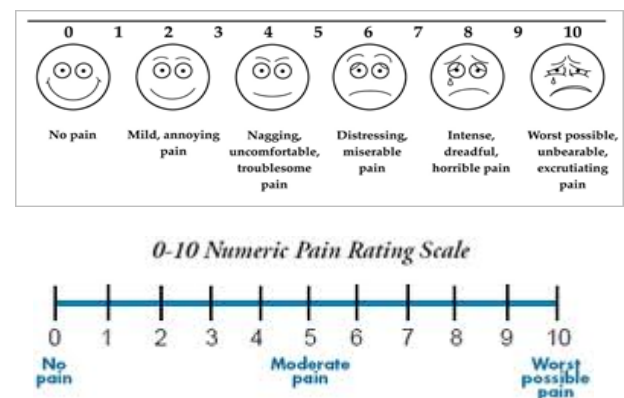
0 1 2 3 4 5 6 7 8 9 10

No pain

Mild, annoying pain

Nagging, uncomfortable, troublesome pain

Distressing, miserable pain

Intense, dreadful, horrible pain

Worst possible, unbearable, excrutiating pain

0-10 Numeric Pain Rating Scale

0 1 2 3 4 5 6 7 8 9 10

No pain

Moderate pain

Worst possible pain